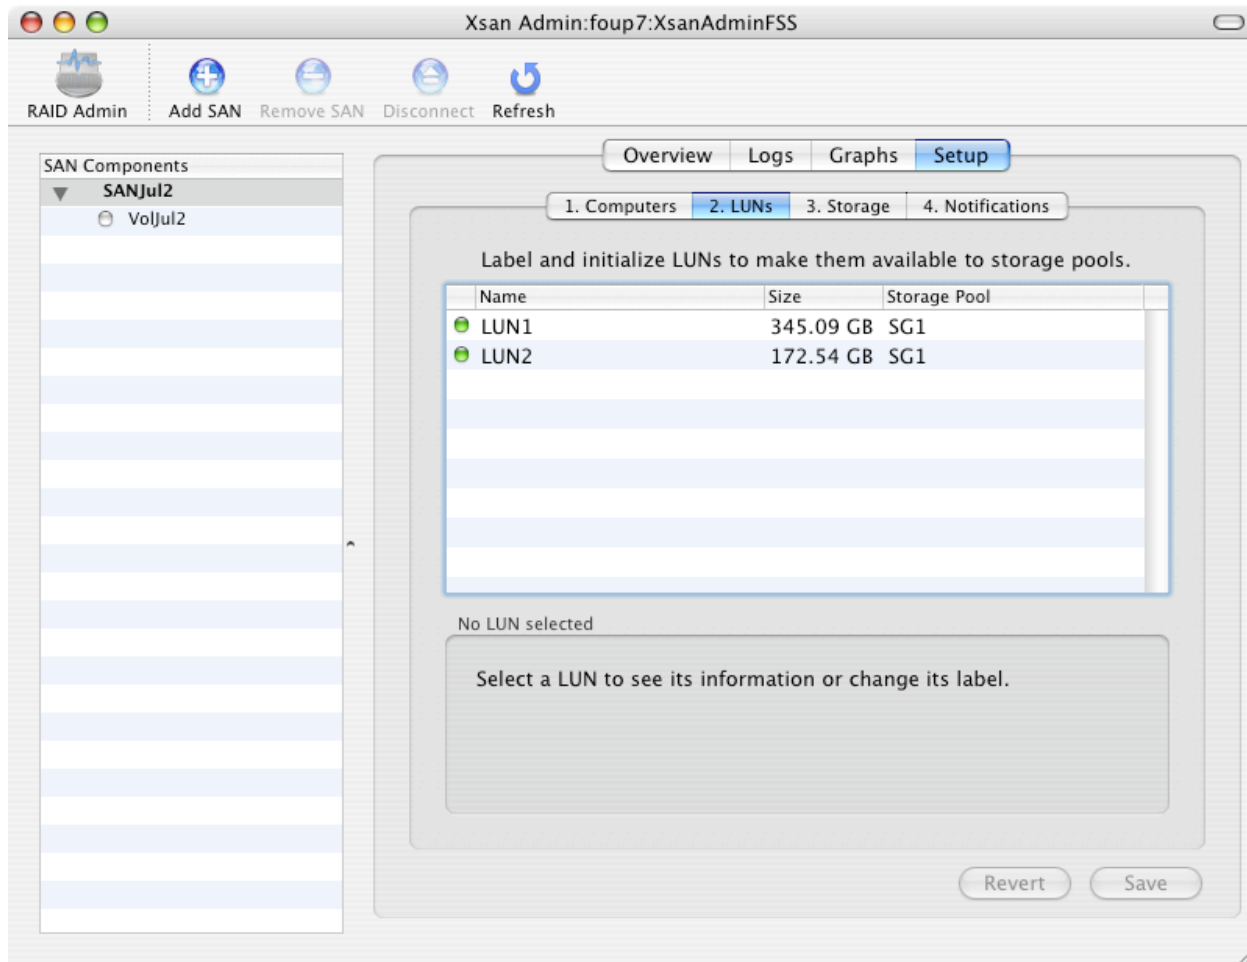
Xsan Admin:foup7:XsanAdminFSS

RAID Admin Add SAN Remove SAN Disconnect Refresh

SAN Components
SANJul2
VolJul2

Overview Logs Graphs Setup

1. Computers 2. LUNs 3. Storage 4. Notifications

Label and initialize LUNs to make them available to storage pools.

| Name | Size | Storage Pool |
|---|---|---|
| LUN1 | 345.09 GB | SG1 |
| LUN2 | 172.54 GB | SG1 |

No LUN selected

Select a LUN to see its information or change its label.

Revert Save